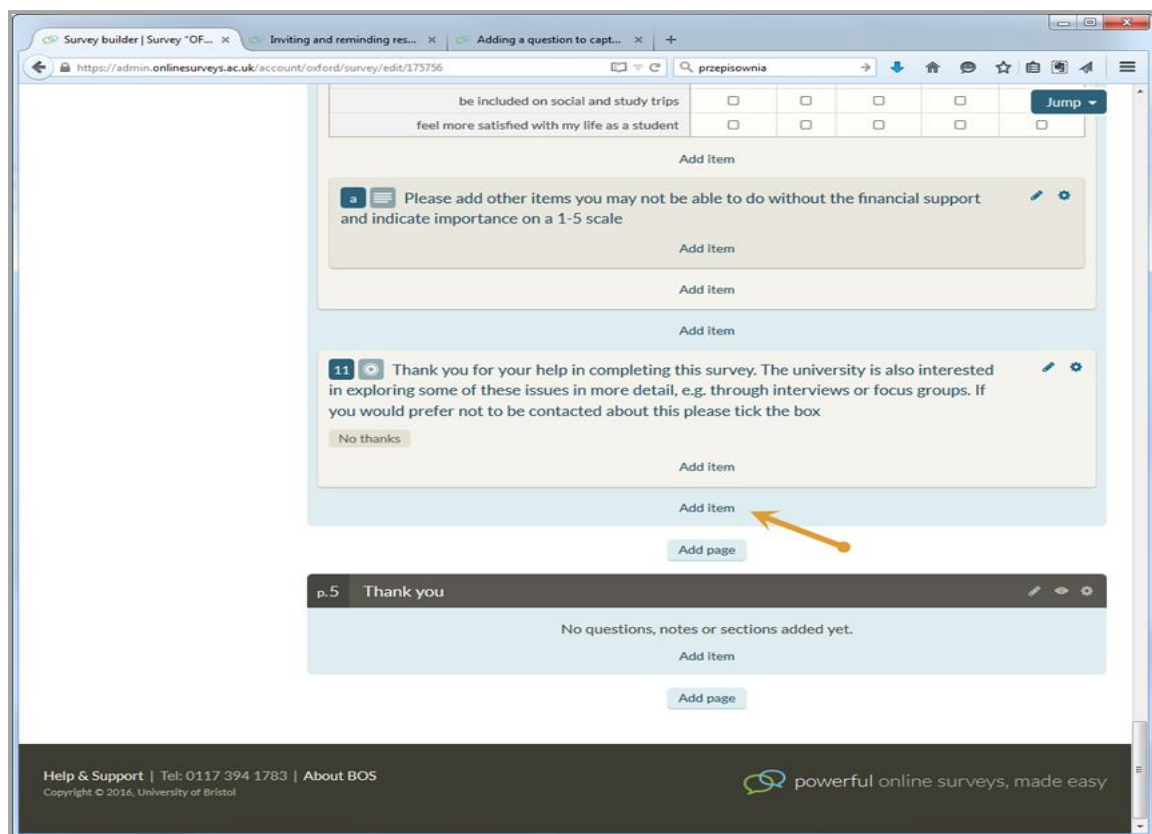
Survey builder | Survey "OF... × Inviting and reminding res... × Adding a question to capt... × +

https://admin.onlinesurveys.ac.uk/account/oxford/survey/edit/175756

przepisownia

Jump

| be included on social and study trips | ☐ | ☐ | ☐ | ☐ | ☐ |
|---|---|---|---|---|---|
| feel more satisfied with my life as a student | ☐ | ☐ | ☐ | ☐ | ☐ |

Add item

a Please add other items you may not be able to do without the financial support and indicate importance on a 1-5 scale

Add item

Add item

Add item

11 Thank you for your help in completing this survey. The university is also interested in exploring some of these issues in more detail, e.g. through interviews or focus groups. If you would prefer not to be contacted about this please tick the box

No thanks

Add item

Add item

Add page

p.5 Thank you

No questions, notes or sections added yet.

Add item

Add page

Help & Support | Tel: 0117 394 1783 | About BOS

Copyright © 2016, University of Bristol

powerful online surveys, made easy